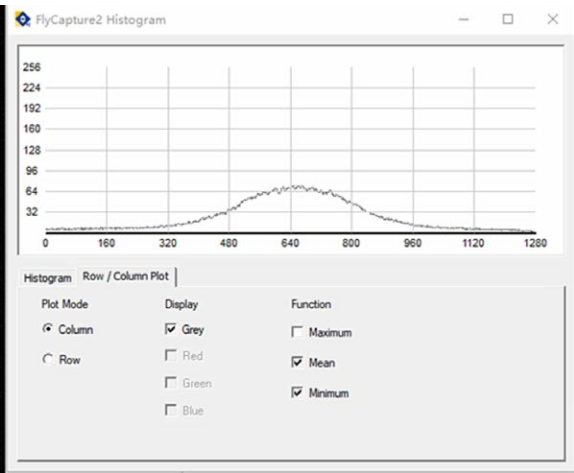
FlyCapture2 Histogram

256
224
192
160
128
96
64
32

0 160 320 480 640 800 960 1120 1280

Histogram | Row / Column Plot

Plot Mode
Column
Row

Display
Grey
Red
Green
Blue

Function
Maximum
Mean
Minimum